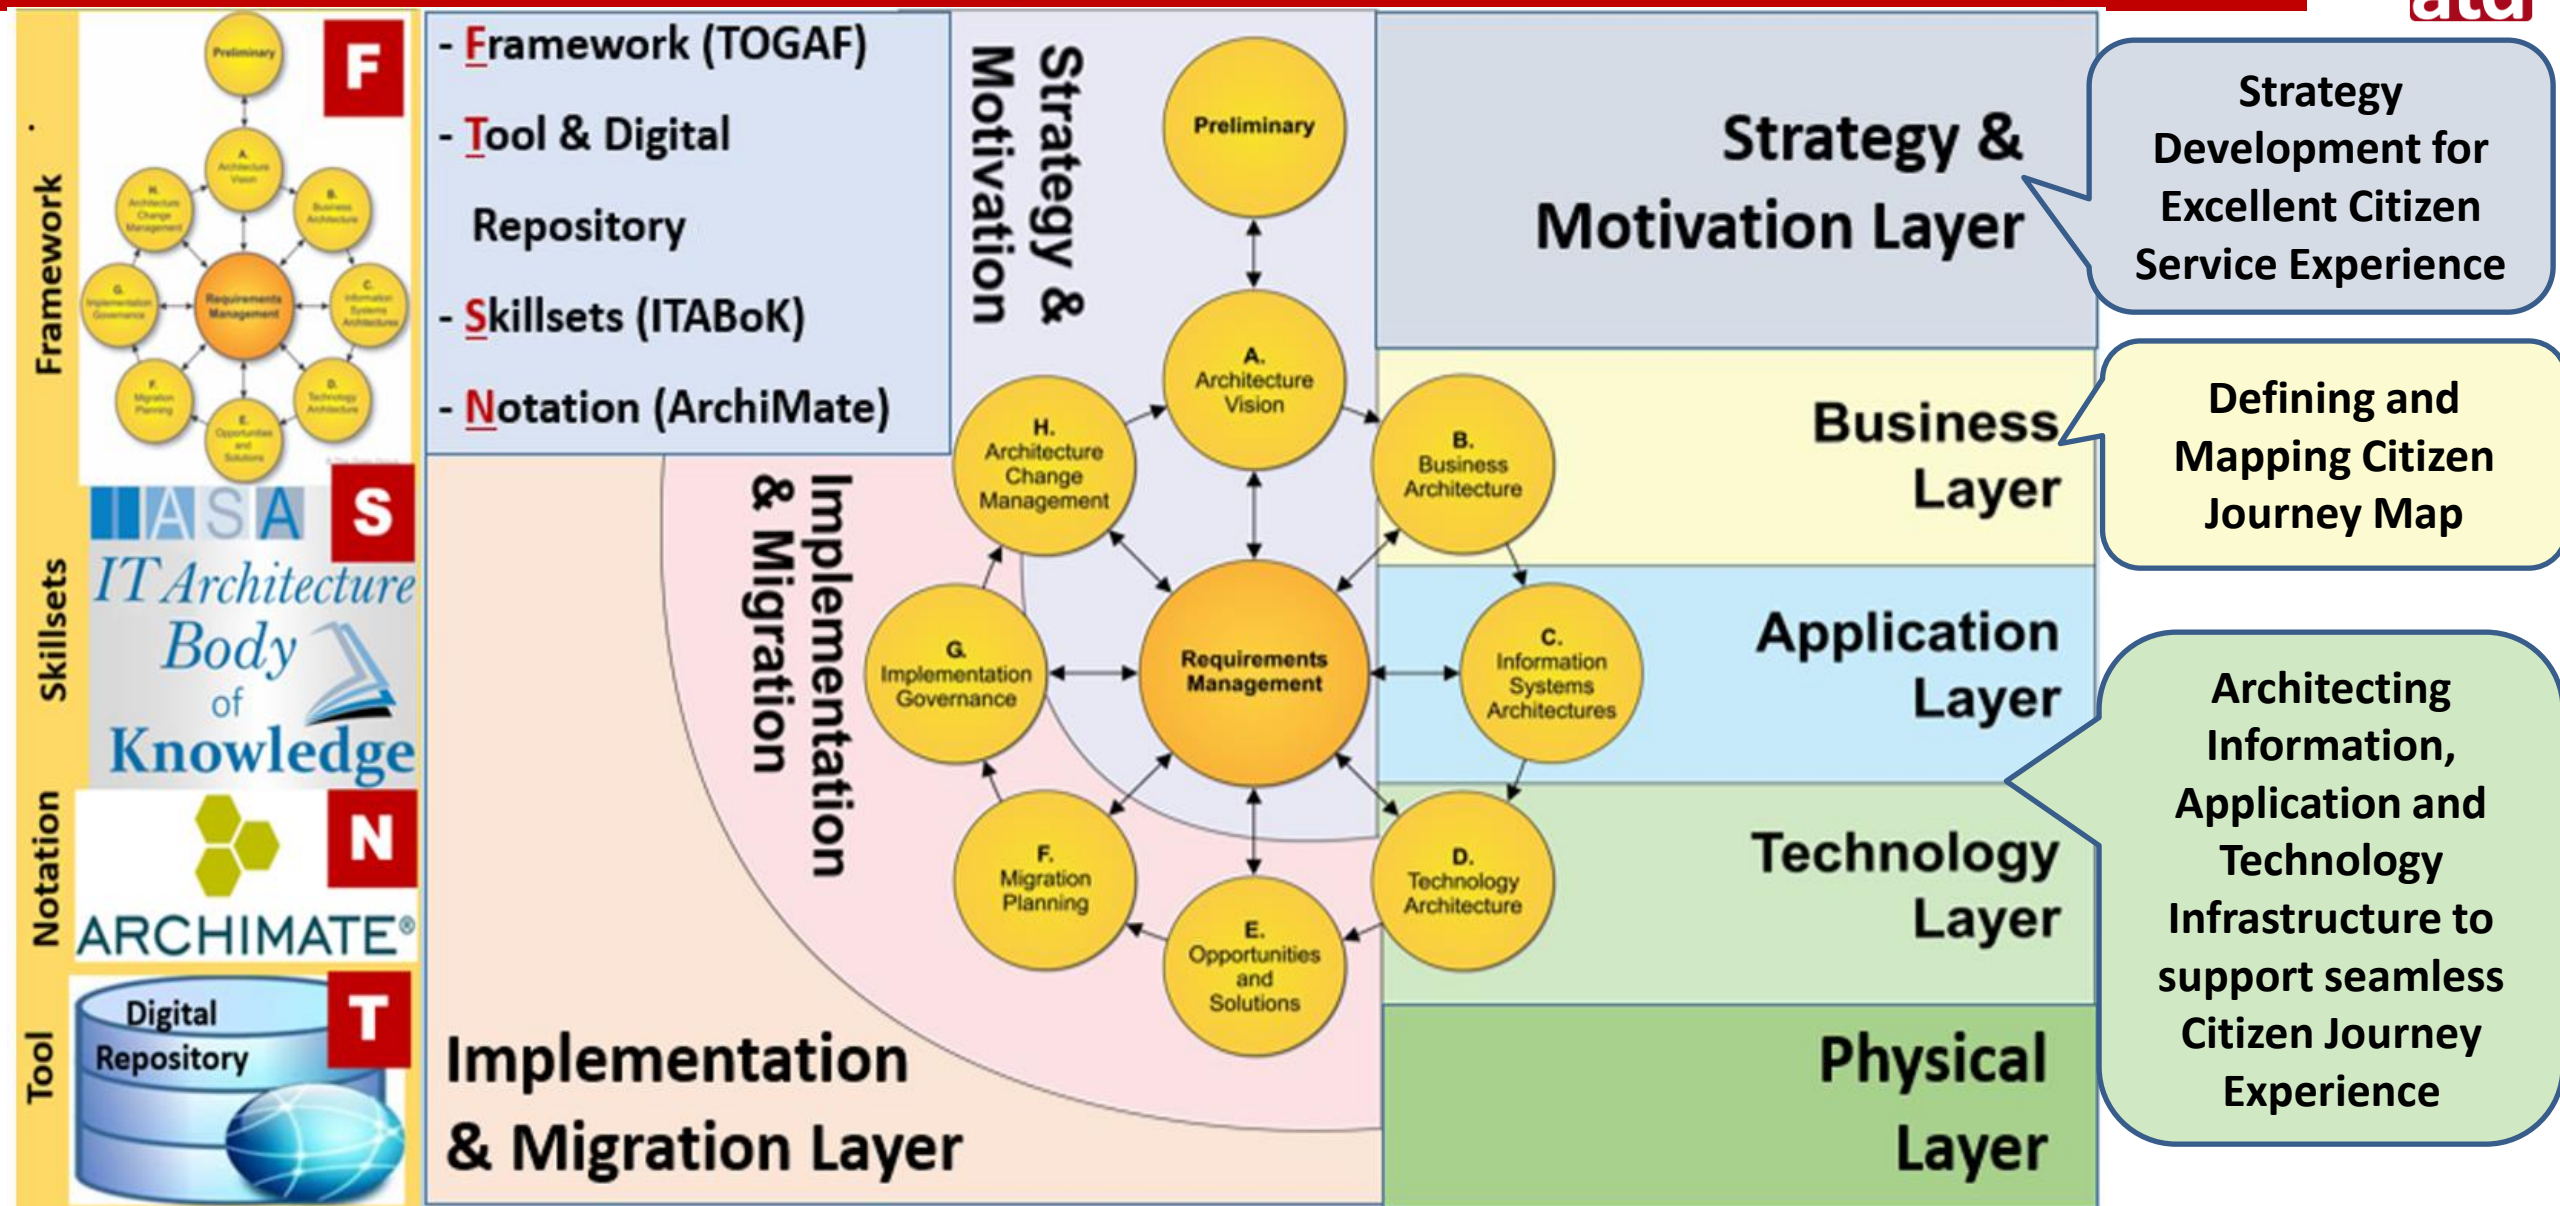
Framework

Preliminary
A. Architecture Vision
B. Business Architecture
C. Information Systems Architectures
D. Technology Architecture
E. Opportunities and Solutions
F. Migration Planning
G. Implementation Governance
H. Architecture Change Management
Requirements Management

F

Skillsets

IASA

S

IT Architecture Body of Knowledge

Notation

N

ARCHIMATE®

Tool

T

Digital Repository

- Framework (TOGAF)
- Tool & Digital Repository
- Skillsets (ITABoK)
- Notation (ArchiMate)

Strategy & Motivation

Implementation & Migration

Preliminary
A. Architecture Vision
B. Business Architecture
C. Information Systems Architectures
D. Technology Architecture
E. Opportunities and Solutions
F. Migration Planning
G. Implementation Governance
H. Architecture Change Management
Requirements Management

Implementation & Migration Layer

Strategy & Motivation Layer

Business Layer

Application Layer

Technology Layer

Physical Layer

Strategy Development for Excellent Citizen Service Experience

Defining and Mapping Citizen Journey Map

Architecting Information, Application and Technology Infrastructure to support seamless Citizen Journey Experience

atd